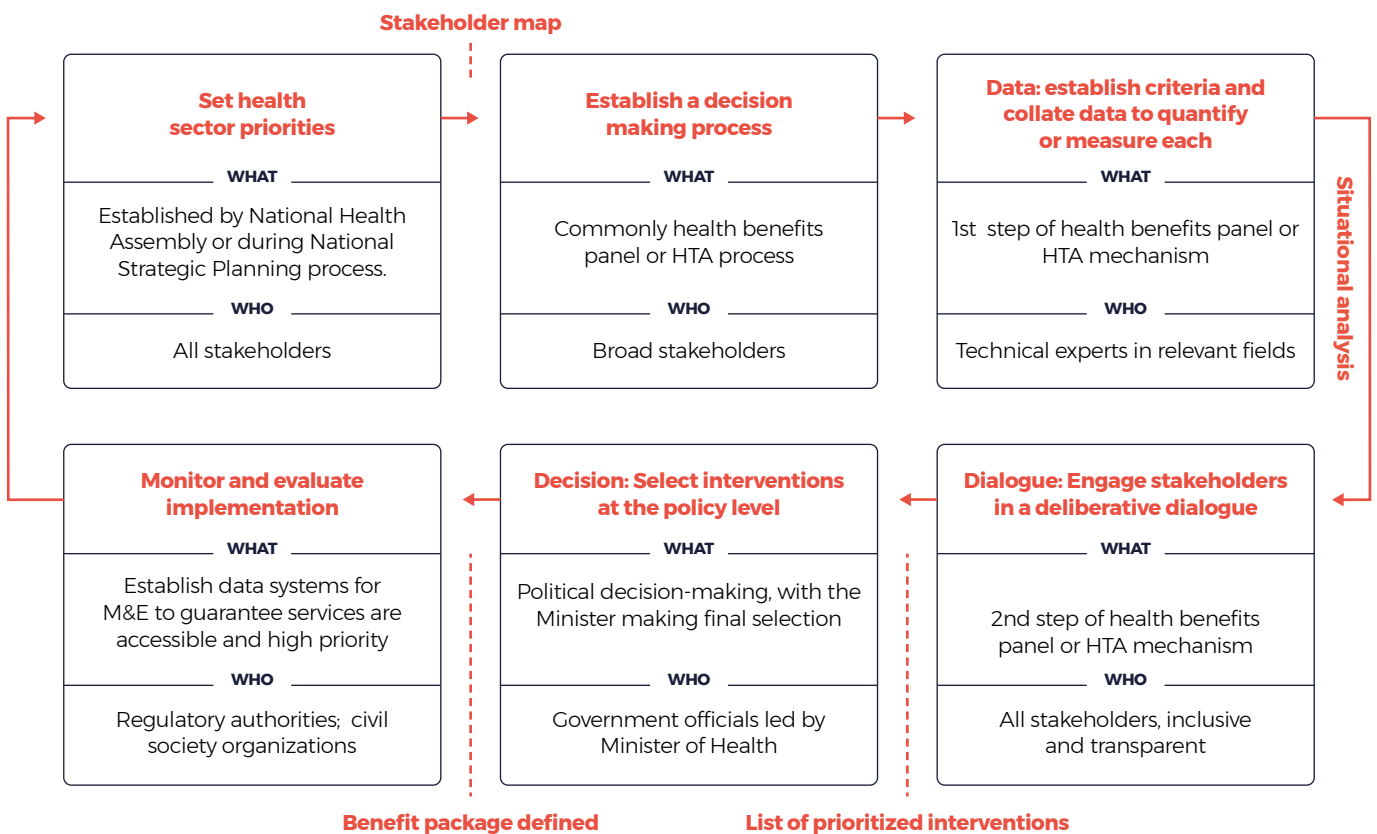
Stakeholder map

Set health sector priorities

WHAT

Established by National Health Assembly or during National Strategic Planning process.

WHO

All stakeholders

Establish a decision making process

WHAT

Commonly health benefits panel or HTA process

WHO

Broad stakeholders

Data: establish criteria and collate data to quantify or measure each

WHAT

1st step of health benefits panel or HTA mechanism

WHO

Technical experts in relevant fields

Situational analysis

Monitor and evaluate implementation

WHAT

Establish data systems for M&E to guarantee services are accessible and high priority

WHO

Regulatory authorities; civil society organizations

Decision: Select interventions at the policy level

WHAT

Political decision-making, with the Minister making final selection

WHO

Government officials led by Minister of Health

Dialogue: Engage stakeholders in a deliberative dialogue

WHAT

2nd step of health benefits panel or HTA mechanism

WHO

All stakeholders, inclusive and transparent

Benefit package defined

List of prioritized interventions